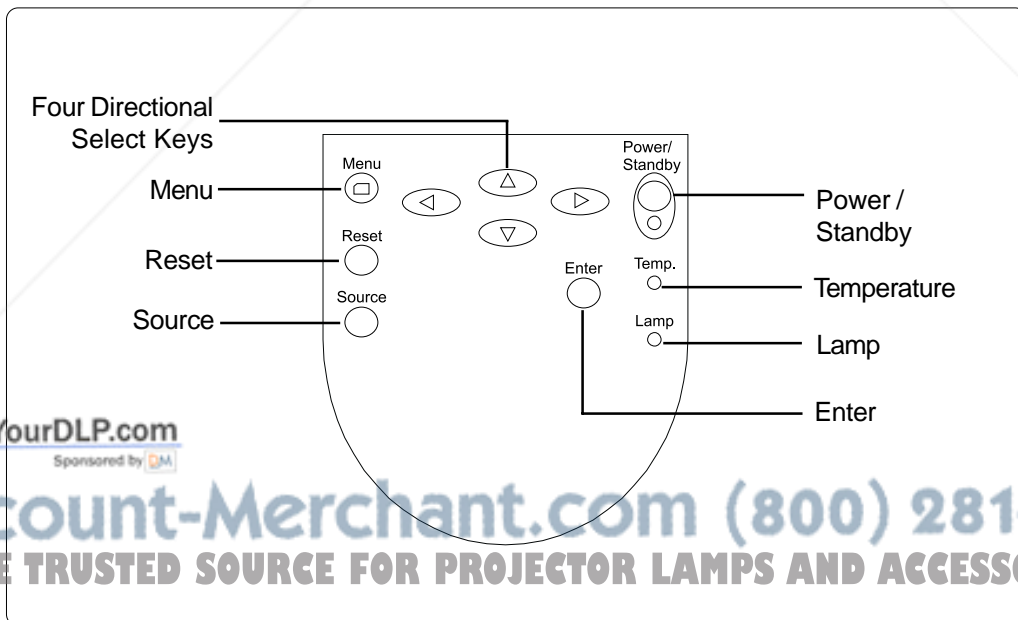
Four Directional Select Keys

Menu

Reset

Source

Menu

Reset

Source

Power/ Standby

Enter

Temp.

Lamp

Power / Standby

Temperature

Lamp

Enter

ourDLP.com
Sponsored by

count-Merchant.com (800) 281
E TRUSTED SOURCE FOR PROJECTOR LAMPS AND ACCESS